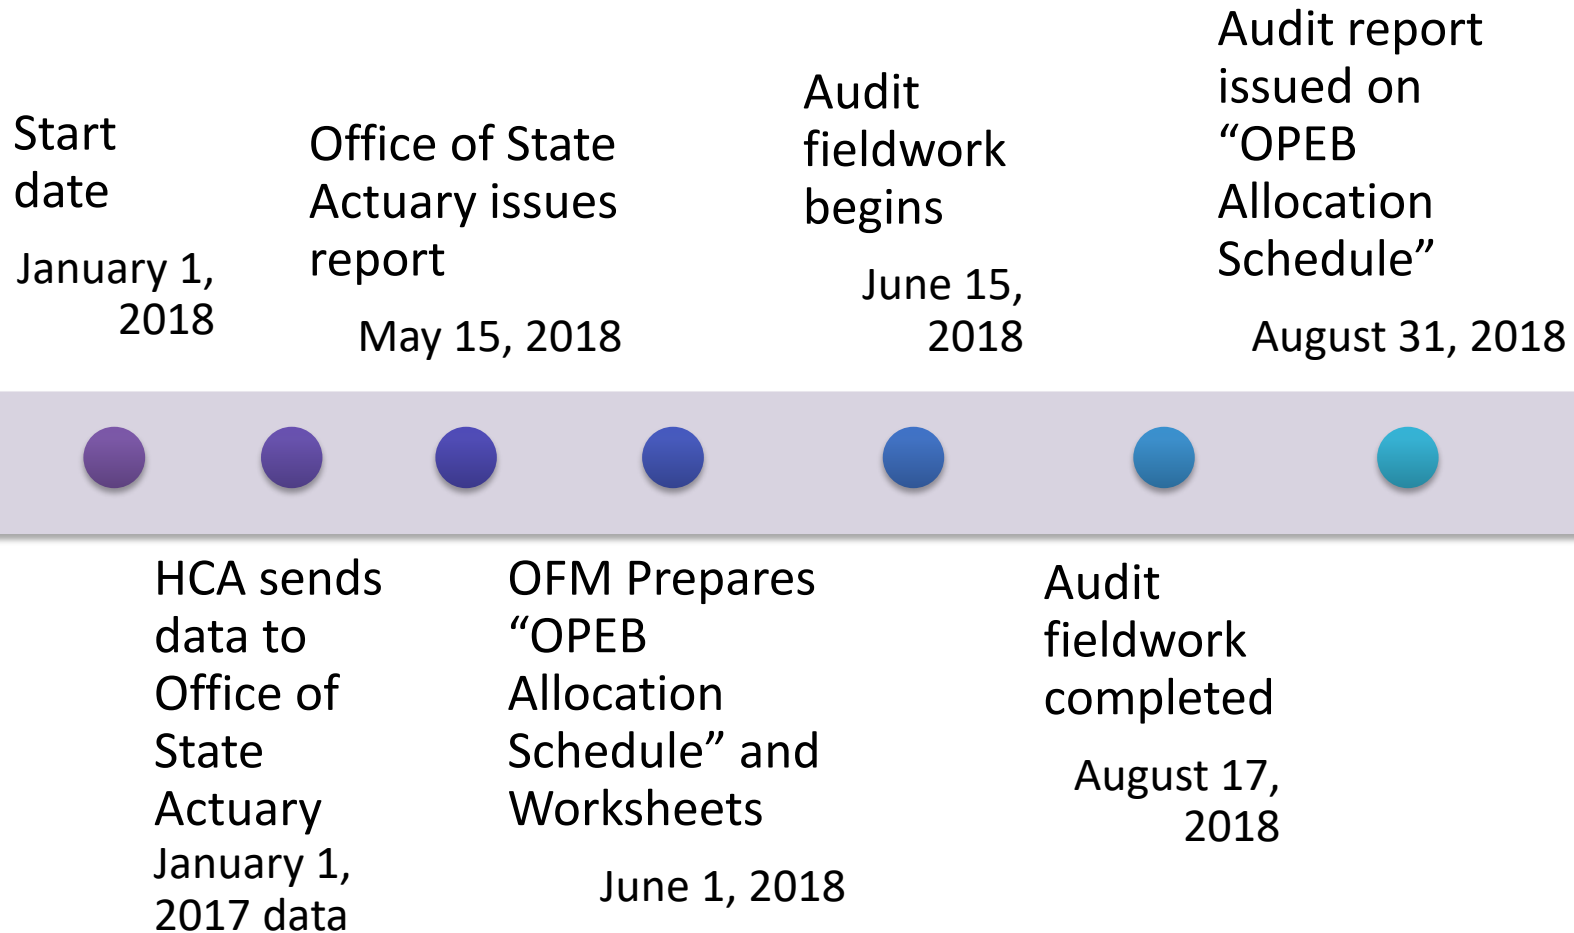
Start date

January 1, 2018

Office of State Actuary issues report

May 15, 2018

Audit fieldwork begins

June 15, 2018

Audit report issued on “OPEB Allocation Schedule”

August 31, 2018

HCA sends data to Office of State Actuary

January 1, 2017 data

OFM Prepares “OPEB Allocation Schedule” and Worksheets

June 1, 2018

Audit fieldwork completed

August 17, 2018